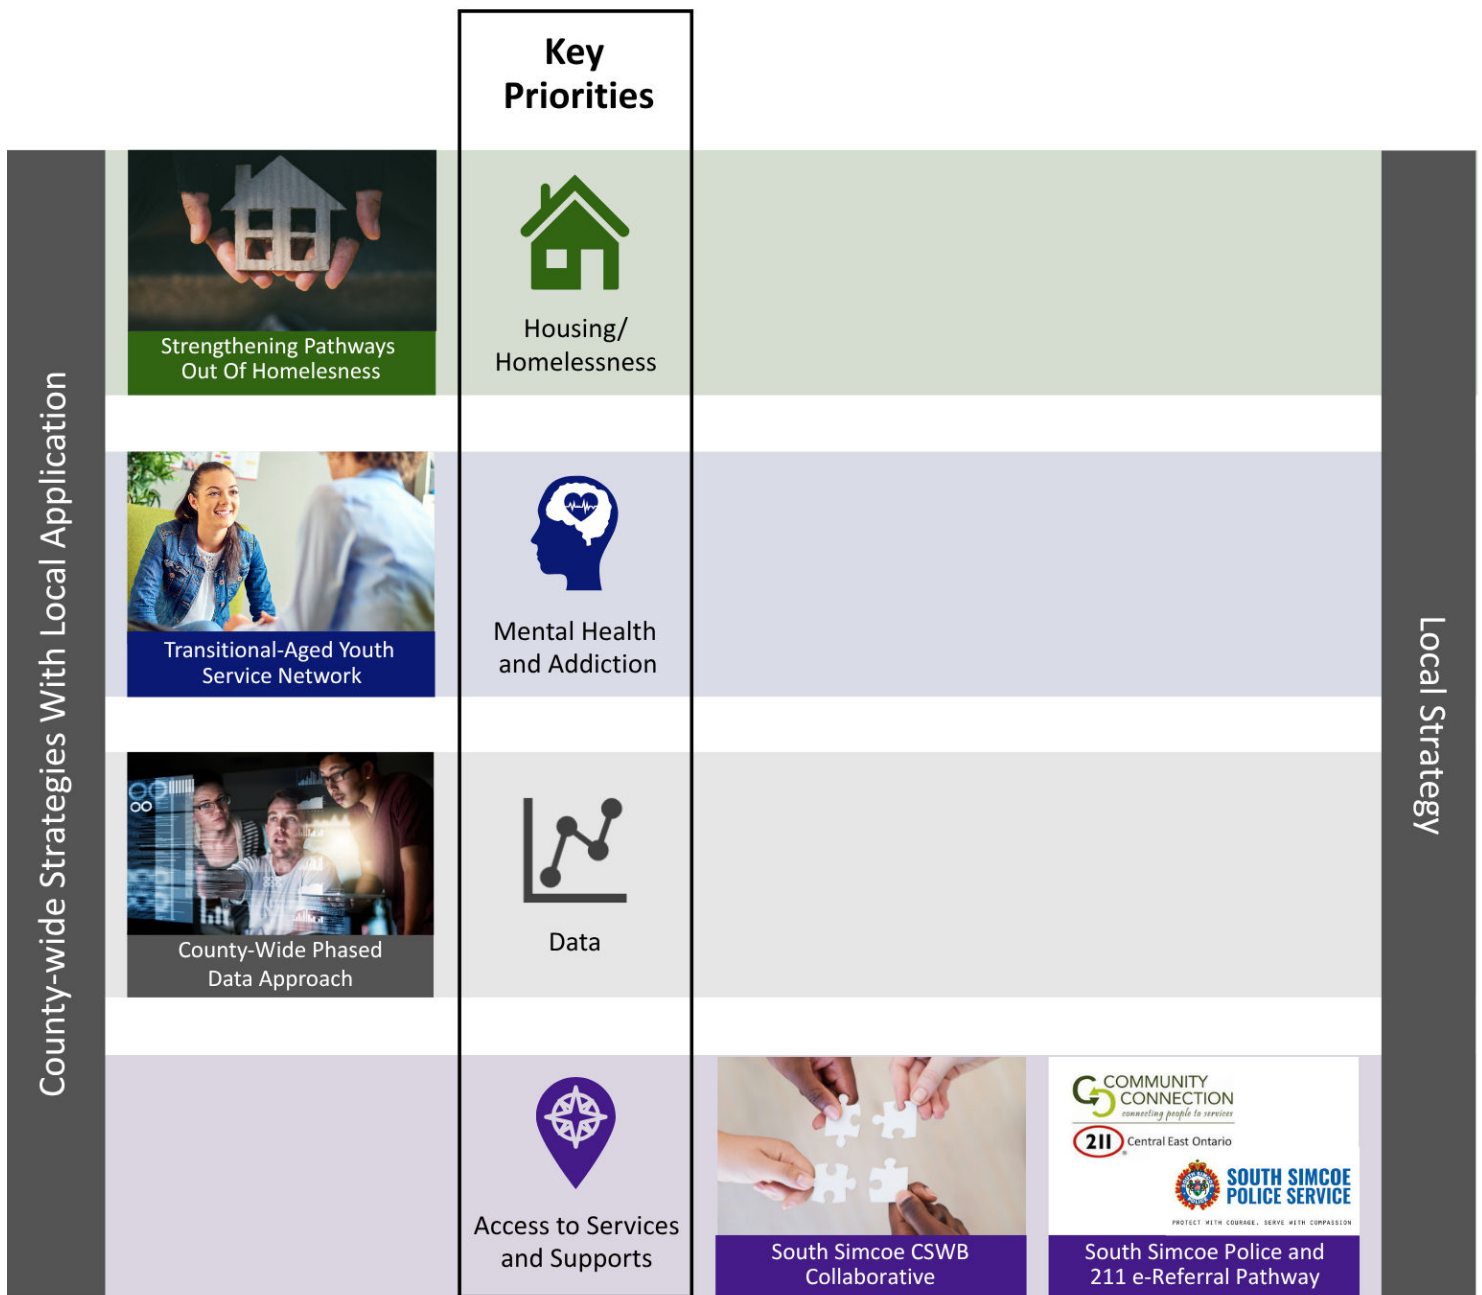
Key Priorities

County-wide Strategies With Local Application

Local Strategy

Strengthening Pathways Out Of Homelessness

Housing/ Homelessness

Transitional-Aged Youth Service Network

Mental Health and Addiction

County-Wide Phased Data Approach

Data

Access to Services and Supports

South Simcoe CSWB Collaborative

COMMUNITY CONNECTION connecting people to services

211 Central East Ontario

SOUTH SIMCOE POLICE SERVICE

PROTECT WITH COURAGE, SERVE WITH COMPASSION

South Simcoe Police and 211 e-Referral Pathway